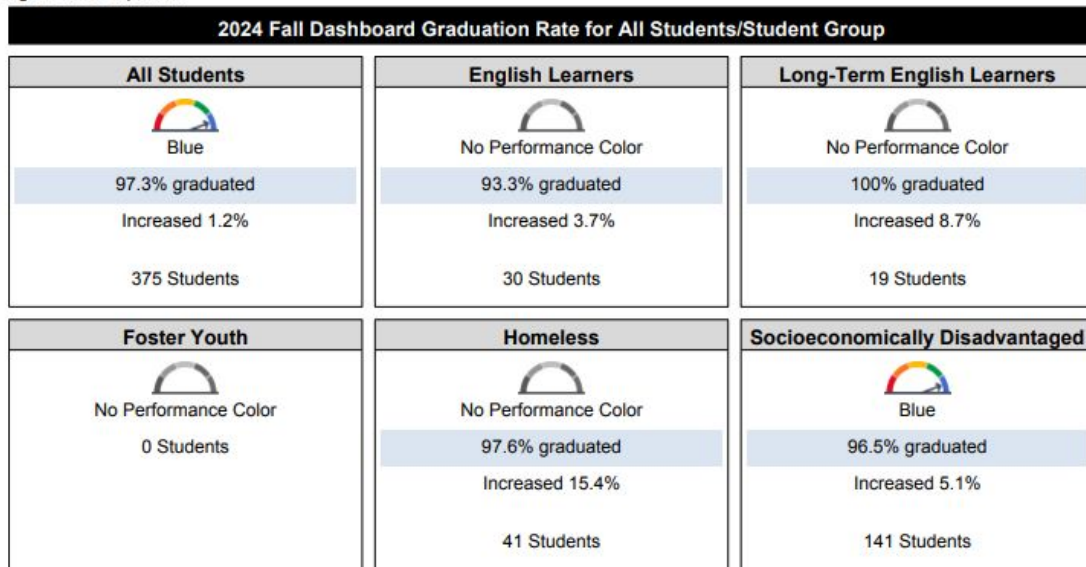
2024 Fall Dashboard Graduation Rate for All Students/Student Group

All Students
Blue
97.3% graduated
Increased 1.2%
375 Students

English Learners
No Performance Color
93.3% graduated
Increased 3.7%
30 Students

Long-Term English Learners
No Performance Color
100% graduated
Increased 8.7%
19 Students

Foster Youth
No Performance Color
0 Students

Homeless
No Performance Color
97.6% graduated
Increased 15.4%
41 Students

Socioeconomically Disadvantaged
Blue
96.5% graduated
Increased 5.1%
141 Students